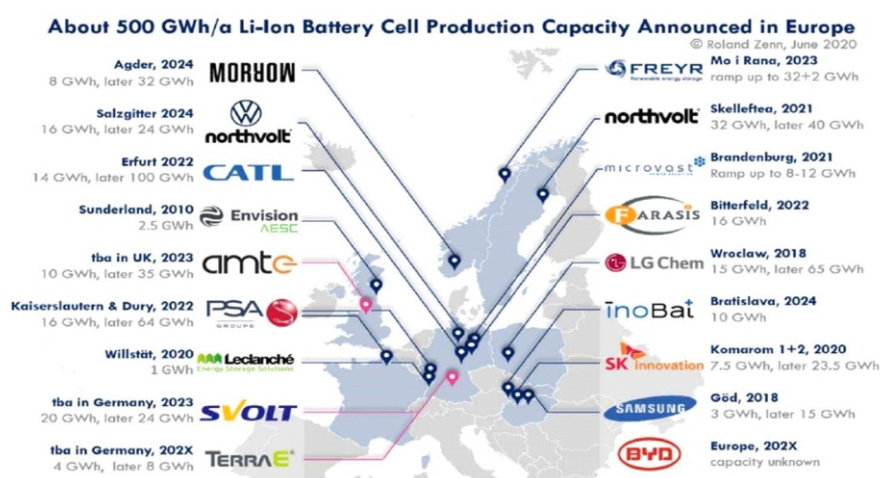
About 500 GWh/a Li-Ion Battery Cell Production Capacity Announced in Europe
© Roland Zenn, June 2020

Agder, 2024
8 GWh, later 32 GWh
MORROW

Salzgitter 2024
16 GWh, later 24 GWh
northvolt

Erfurt 2022
14 GWh, later 100 GWh
CATL

Sunderland, 2010
2.5 GWh
Envision AESC

tba in UK, 2023
10 GWh, later 35 GWh
amte

Kaiserslautern & Dury, 2022
16 GWh, later 64 GWh
PSA GROUPE

Willstät, 2020
1 GWh
Leclanché Energy Storage Solutions

tba in Germany, 2023
20 GWh, later 24 GWh
SVOLT

tba in Germany, 202X
4 GWh, later 8 GWh
TERRAE

FREYR Renewable energy storage
Mo i Rana, 2023
ramp up to 32+2 GWh

northvolt
Skelleftea, 2021
32 GWh, later 40 GWh

microvast
Brandenburg, 2021
Ramp up to 8-12 GWh

FARASIS
Bitterfeld, 2022
16 GWh

LG Chem
Wroclaw, 2018
15 GWh, later 65 GWh

InoBat
Bratislava, 2024
10 GWh

SK innovation
Komarom 1+2, 2020
7.5 GWh, later 23.5 GWh

SAMSUNG
Göd, 2018
3 GWh, later 15 GWh

BYD
Europe, 202X
capacity unknown